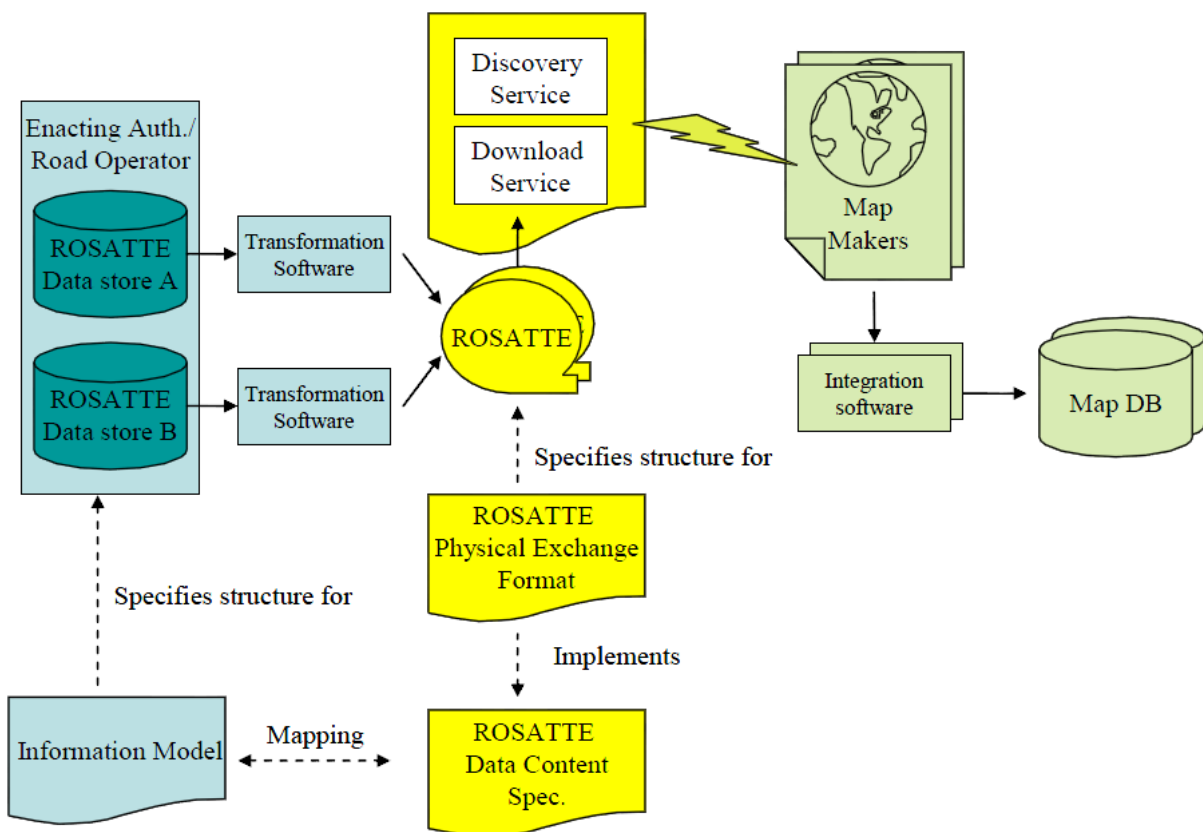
Enacting Auth./
Road Operator

ROSATTE
Data store A

ROSATTE
Data store B

Transformation
Software

Transformation
Software

Discovery
Service

Download
Service

ROSATTE

Map
Makers

Integration
software

Map DB

Specifies structure for

ROSATTE
Physical Exchange
Format

Specifies structure for

Implements

Information Model

Mapping

ROSATTE
Data Content
Spec.